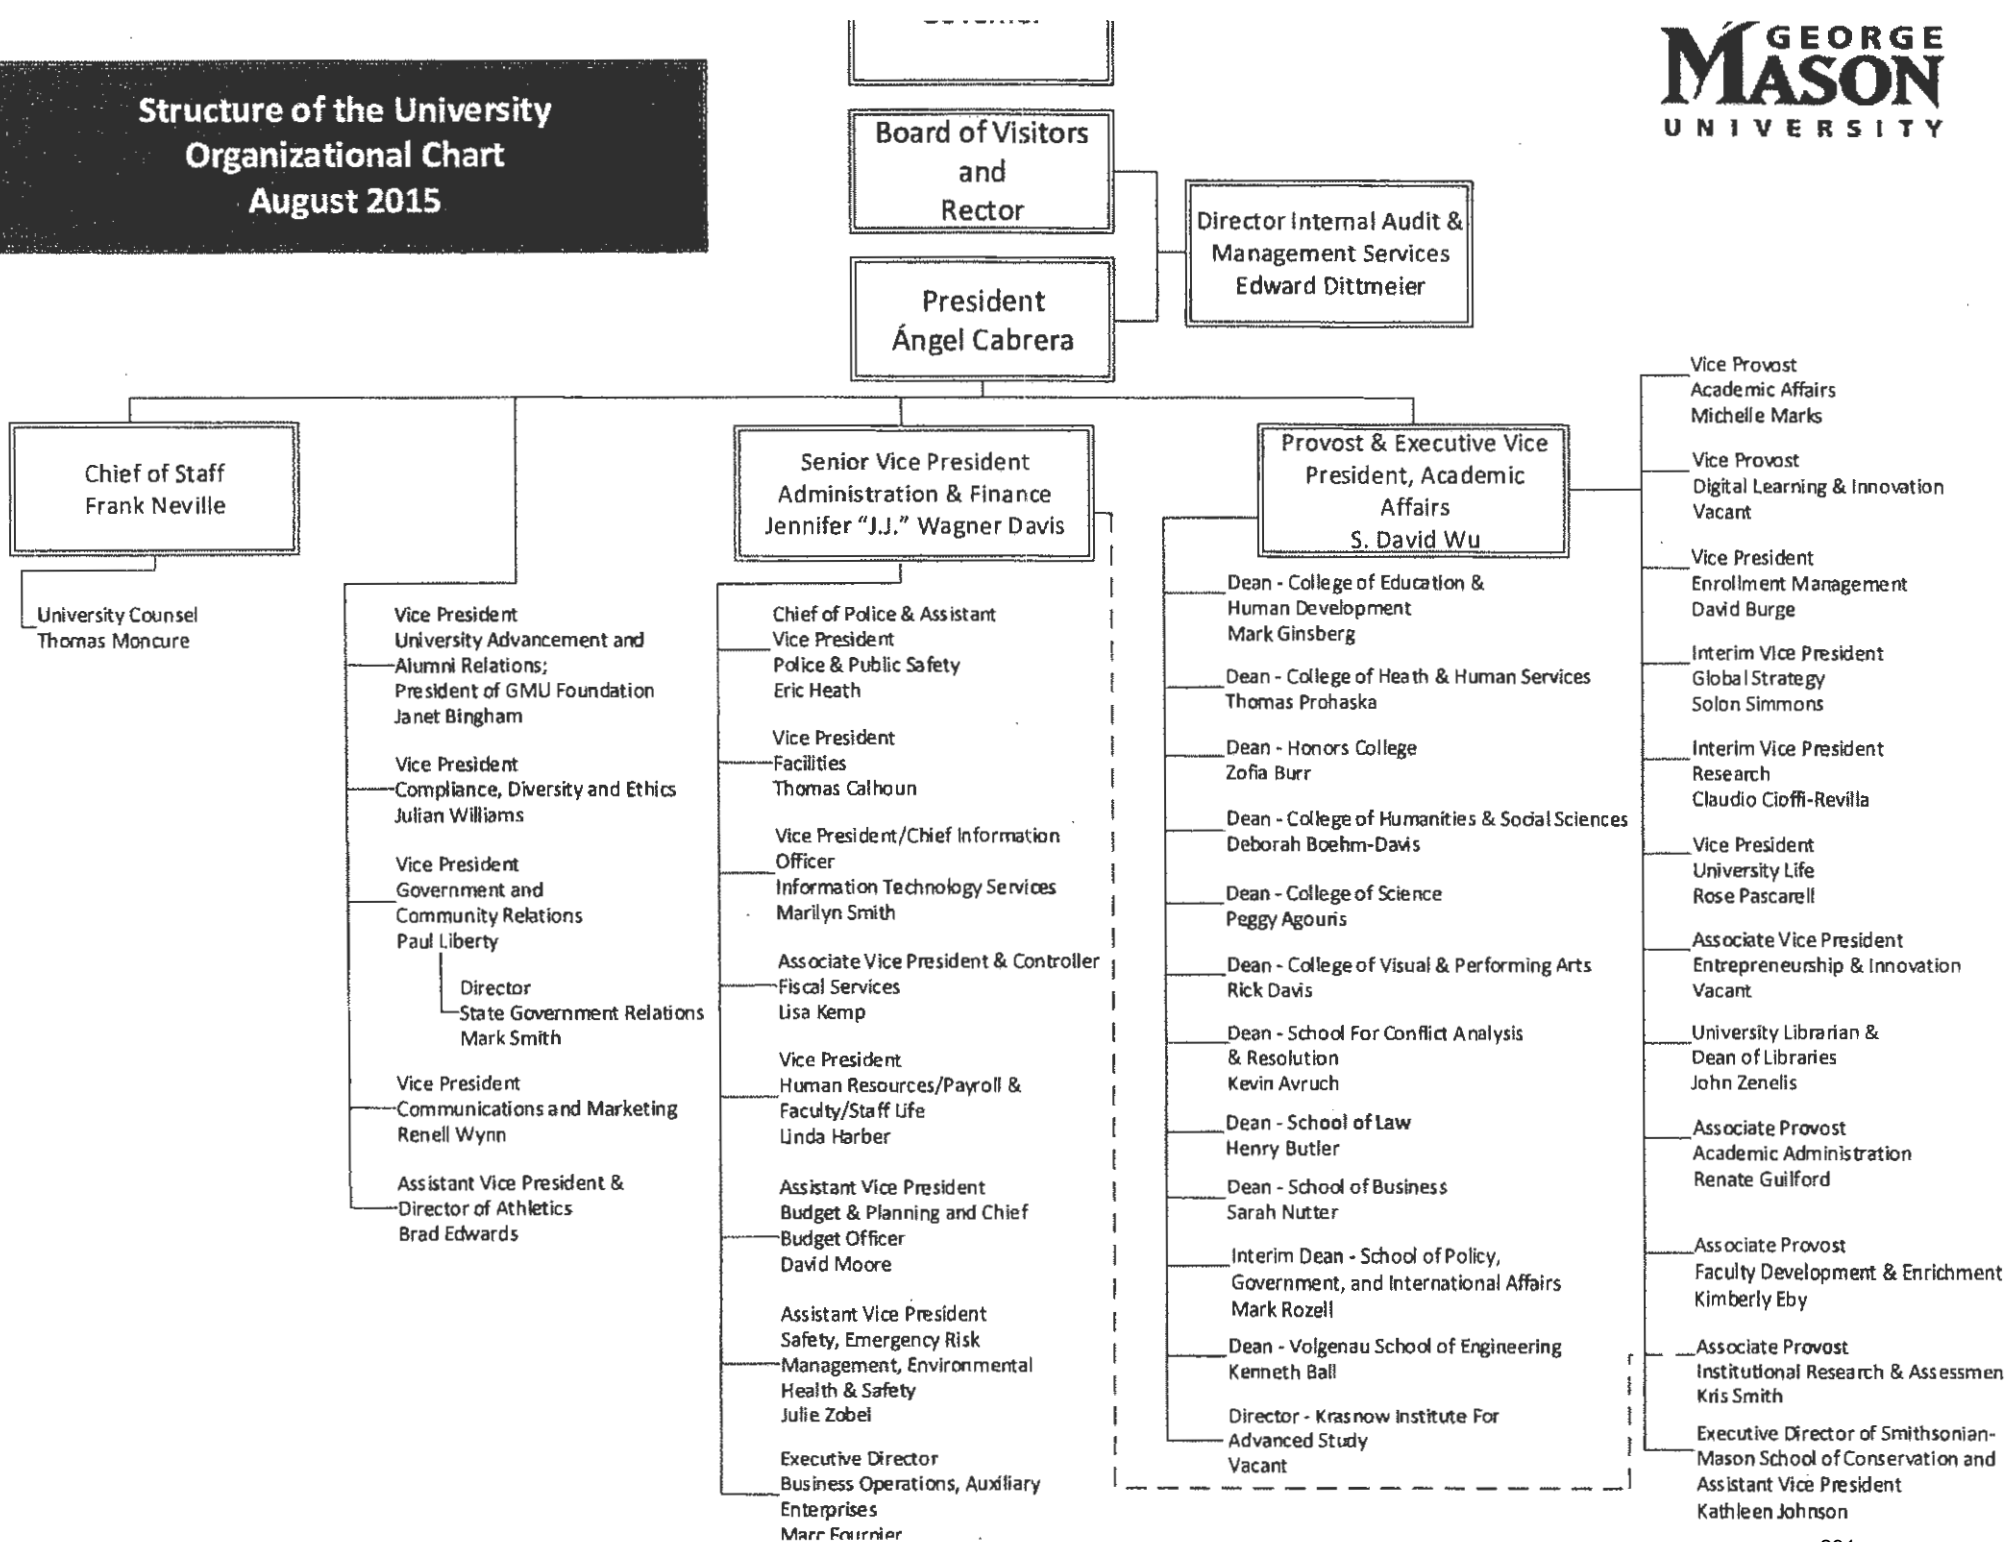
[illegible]

Structure of the University Organizational Chart August 2015

GEORGE MASON UNIVERSITY

Board of Visitors and Rector

President
Ángel Cabrera

Director Internal Audit & Management Services
Edward Dittmeier

Chief of Staff
Frank Neville

University Counsel
Thomas Moncure

Vice President
University Advancement and Alumni Relations;
President of GMU Foundation
Janet Bingham

Vice President
Compliance, Diversity and Ethics
Julian Williams

Vice President
Government and Community Relations
Paul Liberty

Director
State Government Relations
Mark Smith

Vice President
Communications and Marketing
Renell Wynn

Assistant Vice President & Director of Athletics
Brad Edwards

Senior Vice President
Administration & Finance
Jennifer "J.J." Wagner Davis

Chief of Police & Assistant Vice President
Police & Public Safety
Eric Heath

Vice President
Facilities
Thomas Calhoun

Vice President/Chief Information Officer
Information Technology Services
Marilyn Smith

Associate Vice President & Controller
Fiscal Services
Lisa Kemp

Vice President
Human Resources/Payroll & Faculty/Staff Life
Linda Harber

Assistant Vice President
Budget & Planning and Chief Budget Officer
David Moore

Assistant Vice President
Safety, Emergency Risk Management, Environmental Health & Safety
Julie Zobel

Executive Director
Business Operations, Auxiliary Enterprises
Marc Fournier

Provost & Executive Vice President, Academic Affairs
S. David Wu

Dean - College of Education & Human Development
Mark Ginsberg

Dean - College of Heath & Human Services
Thomas Prohaska

Dean - Honors College
Zofia Burr

Dean - College of Humanities & Social Sciences
Deborah Boehm-Davis

Dean - College of Science
Peggy Agouris

Dean - College of Visual & Performing Arts
Rick Davis

Dean - School For Conflict Analysis & Resolution
Kevin Avruch

Dean - School of Law
Henry Butler

Dean - School of Business
Sarah Nutter

Interim Dean - School of Policy, Government, and International Affairs
Mark Rozell

Dean - Volgenau School of Engineering
Kenneth Ball

Director - Krasnow Institute For Advanced Study
Vacant

Vice Provost
Academic Affairs
Michelle Marks

Vice Provost
Digital Learning & Innovation
Vacant

Vice President
Enrollment Management
David Burge

Interim Vice President
Global Strategy
Solon Simmons

Interim Vice President
Research
Claudio Cioffi-Revilla

Vice President
University Life
Rose Pascarell

Associate Vice President
Entrepreneurship & Innovation
Vacant

University Librarian & Dean of Libraries
John Zenelis

Associate Provost
Academic Administration
Renate Guilford

Associate Provost
Faculty Development & Enrichment
Kimberly Eby

Associate Provost
Institutional Research & Assessmen
Kris Smith

Executive Director of Smithsonian-Mason School of Conservation and Assistant Vice President
Kathleen Johnson